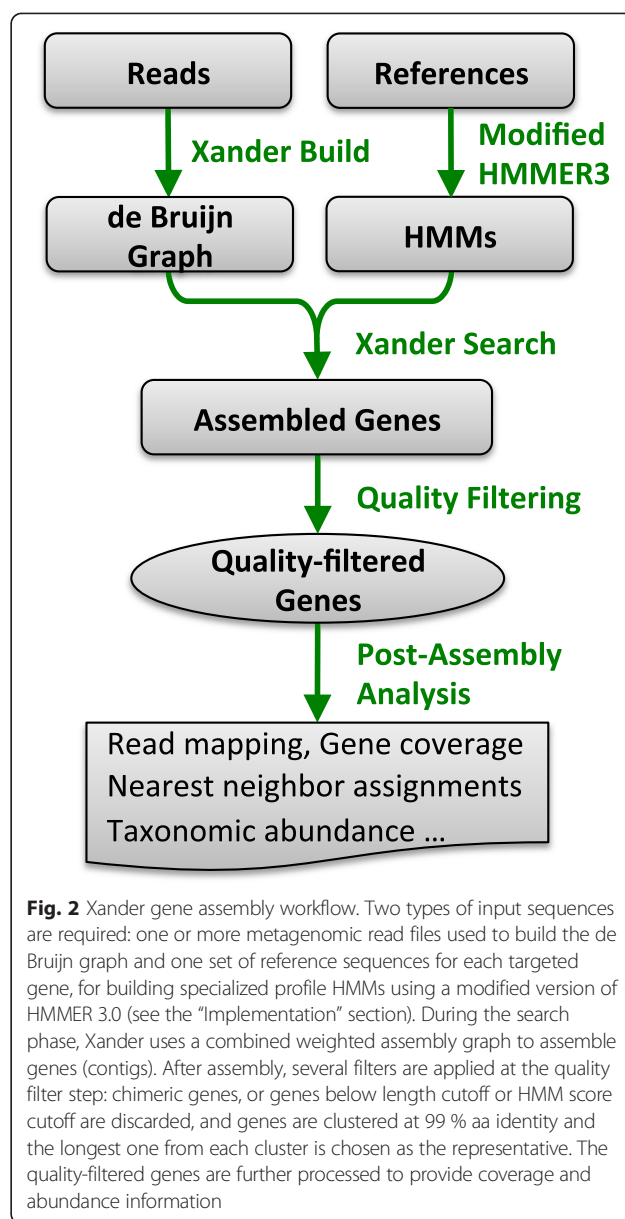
Reads

References

Xander Build

Modified HMMER3

de Bruijn Graph

HMMs

Xander Search

Assembled Genes

Quality Filtering

Quality-filtered Genes

Post-Assembly Analysis

Read mapping, Gene coverage
Nearest neighbor assignments
Taxonomic abundance …

**Fig. 2** Xander gene assembly workflow. Two types of input sequences are required: one or more metagenomic read files used to build the de Bruijn graph and one set of reference sequences for each targeted gene, for building specialized profile HMMs using a modified version of HMMER 3.0 (see the "Implementation" section). During the search phase, Xander uses a combined weighted assembly graph to assemble genes (contigs). After assembly, several filters are applied at the quality filter step: chimeric genes, or genes below length cutoff or HMM score cutoff are discarded, and genes are clustered at 99 % aa identity and the longest one from each cluster is chosen as the representative. The quality-filtered genes are further processed to provide coverage and abundance information